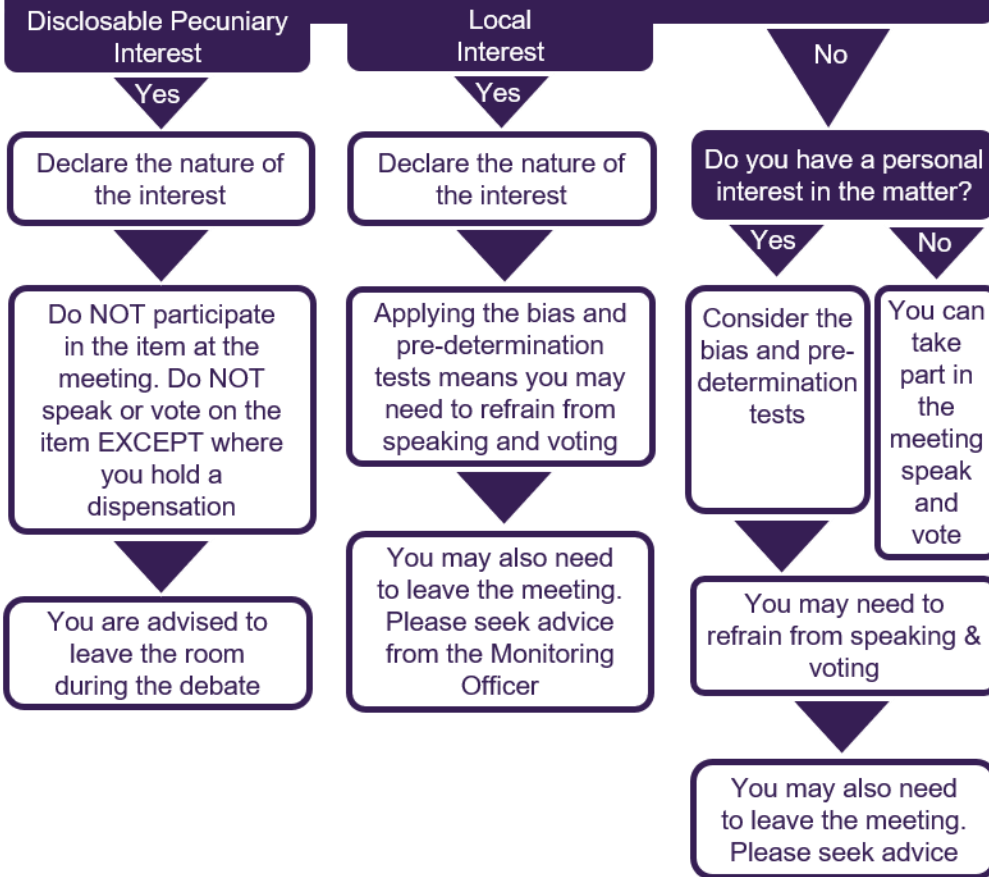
Disclosable Pecuniary Interest

Yes

Declare the nature of the interest

Do NOT participate in the item at the meeting. Do NOT speak or vote on the item EXCEPT where you hold a dispensation

You are advised to leave the room during the debate

Local Interest

Yes

Declare the nature of the interest

Applying the bias and pre-determination tests means you may need to refrain from speaking and voting

You may also need to leave the meeting. Please seek advice from the Monitoring Officer

No

Do you have a personal interest in the matter?

Yes

Consider the bias and pre-determination tests

No

You can take part in the meeting speak and vote

You may need to refrain from speaking & voting

You may also need to leave the meeting. Please seek advice